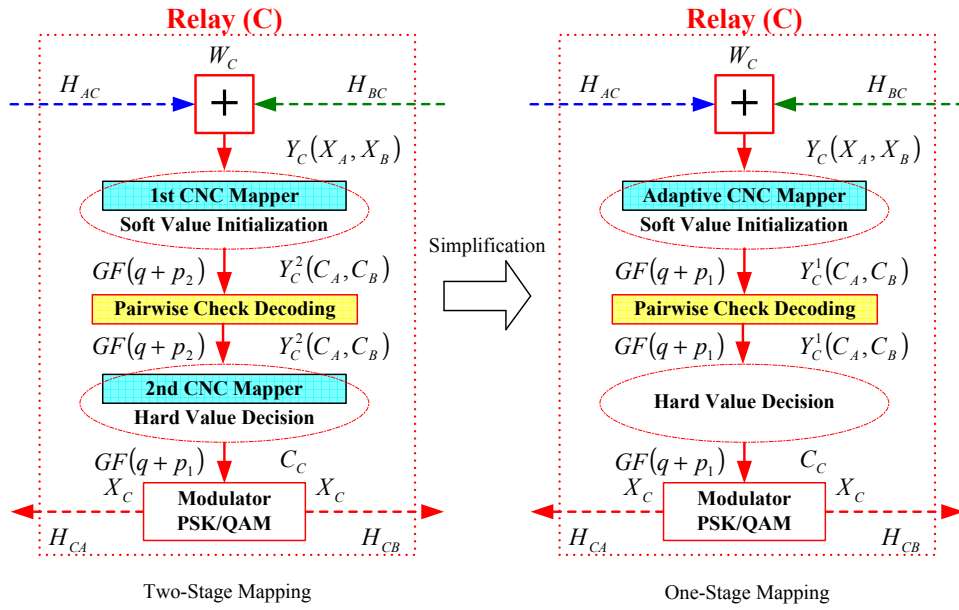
Relay (C)

$W_C$

$H_{AC}$

$+$

$H_{BC}$

$Y_C(X_A, X_B)$

1st CNC Mapper

Soft Value Initialization

$GF(q+p_2)$

$Y_C^2(C_A, C_B)$

Pairwise Check Decoding

$GF(q+p_2)$

$Y_C^2(C_A, C_B)$

2nd CNC Mapper

Hard Value Decision

$GF(q+p_1)$

$C_C$

$X_C$

Modulator PSK/QAM

$X_C$

$H_{CA}$

$H_{CB}$

Two-Stage Mapping

Simplification

Relay (C)

$W_C$

$H_{AC}$

$+$

$H_{BC}$

$Y_C(X_A, X_B)$

Adaptive CNC Mapper

Soft Value Initialization

$GF(q+p_1)$

$Y_C^1(C_A, C_B)$

Pairwise Check Decoding

$GF(q+p_1)$

$Y_C^1(C_A, C_B)$

Hard Value Decision

$GF(q+p_1)$

$C_C$

$X_C$

Modulator PSK/QAM

$X_C$

$H_{CA}$

$H_{CB}$

One-Stage Mapping